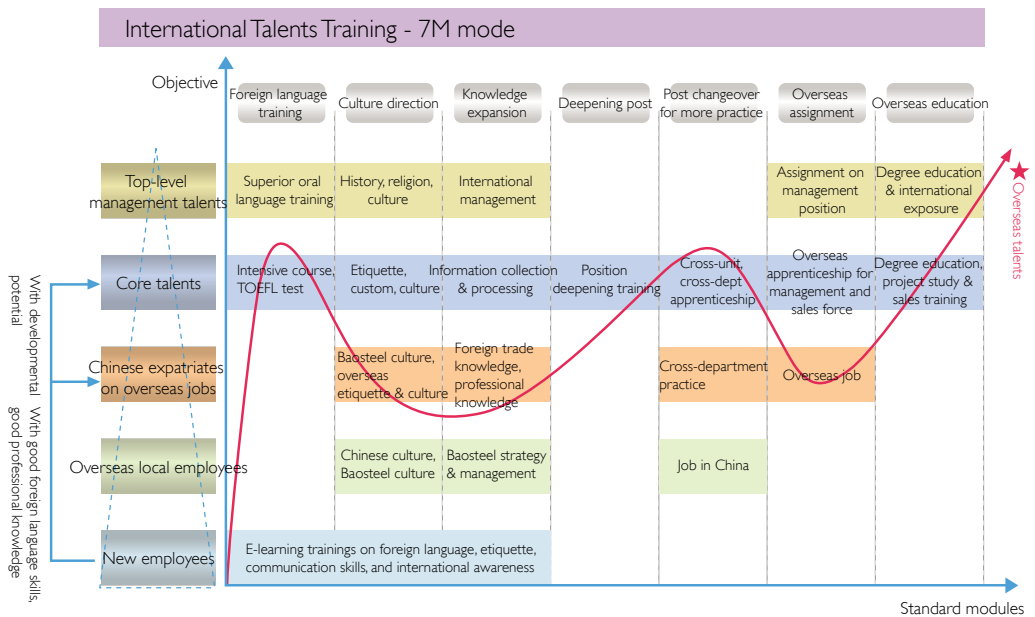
International Talents Training - 7M mode

Objective

| | Foreign language training | Culture direction | Knowledge expansion | Deepening post | Post changeover for more practice | Overseas assignment | Overseas education |
|---|---|---|---|---|---|---|---|
| Top-level management talents | Superior oral language training | History, religion, culture | International management | | | Assignment on management position | Degree education & international exposure |
| Core talents | Intensive course, TOEFL test | Etiquette, custom, culture | Information collection & processing | Position deepening training | Cross-unit, cross-dept apprenticeship | Overseas apprenticeship for management and sales force | Degree education, project study & sales training |
| Chinese expatriates on overseas jobs | | Baosteel culture, overseas etiquette & culture | Foreign trade knowledge, professional knowledge | | Cross-department practice | Overseas job | |
| Overseas local employees | | Chinese culture, Baosteel culture | Baosteel strategy & management | | Job in China | | |
| New employees | E-learning trainings on foreign language, etiquette, communication skills, and international awareness | | | | | | |

Overseas talents

With developmental potential

With good foreign language skills, good professional knowledge

Standard modules